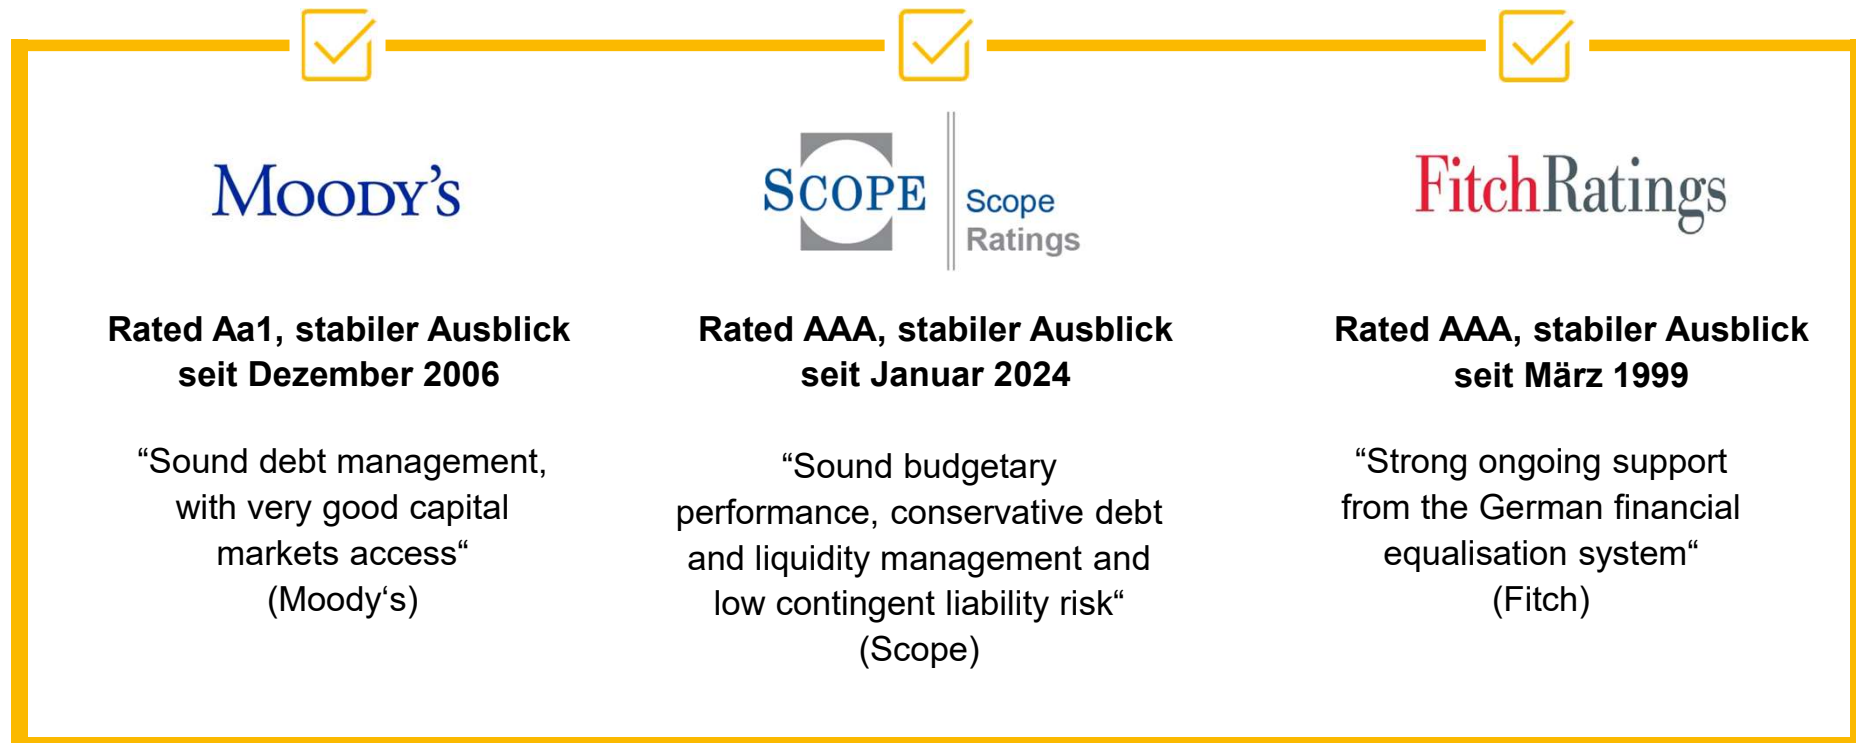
MOODY'S

Rated Aa1, stabiler Ausblick seit Dezember 2006

“Sound debt management, with very good capital markets access“ (Moody‘s)

SCOPE Scope Ratings

Rated AAA, stabiler Ausblick seit Januar 2024

“Sound budgetary performance, conservative debt and liquidity management and low contingent liability risk“ (Scope)

FitchRatings

Rated AAA, stabiler Ausblick seit März 1999

“Strong ongoing support from the German financial equalisation system“ (Fitch)